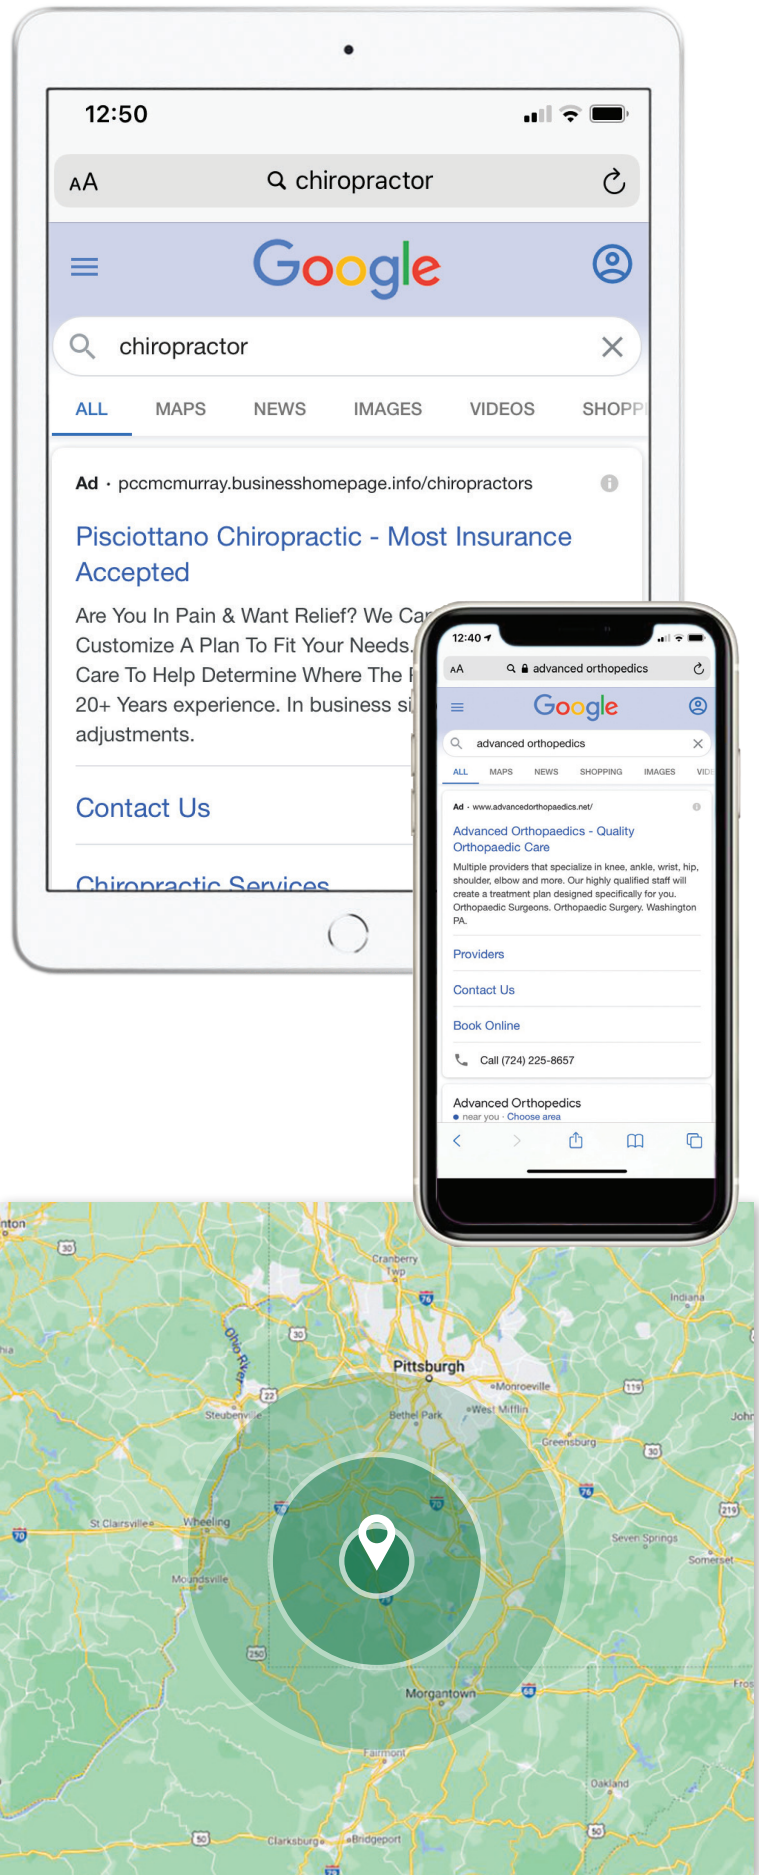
12:50

AA chiropractor

Google

chiropractor

ALL MAPS NEWS IMAGES VIDEOS SHOPP

Ad · pccmcmurray.businesshomepage.info/chiropractors

Pisciottano Chiropractic - Most Insurance Accepted

Are You In Pain & Want Relief? We Ca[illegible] Customize A Plan To Fit Your Needs. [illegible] Care To Help Determine Where The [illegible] 20+ Years experience. In business si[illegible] adjustments.

Contact Us

Chiropractic Services

12:40

AA advanced orthopedics

Google

advanced orthopedics

ALL MAPS NEWS SHOPPING IMAGES VID

Ad · www.advancedorthopaedics.net/

Advanced Orthopaedics - Quality Orthopaedic Care

Multiple providers that specialize in knee, ankle, wrist, hip, shoulder, elbow and more. Our highly qualified staff will create a treatment plan designed specifically for you. Orthopaedic Surgeons. Orthopaedic Surgery. Washington PA.

Providers

Contact Us

Book Online

Call (724) 225-8657

Advanced Orthopedics
near you · Choose area

nton 30 Cranberry Twp 76 Indiana 30 Ohio River hia Pittsburgh 22 Monroeville 119 Steubenville Bethel Park West Mifflin John Greensburg 30 76 70 St Clairsville Wheeling 70 219 Seven Springs Somerset Moundsville 250 Morgantown 68 Fros Fairmont Oakland 50 Clarksburg Bridgeport 50